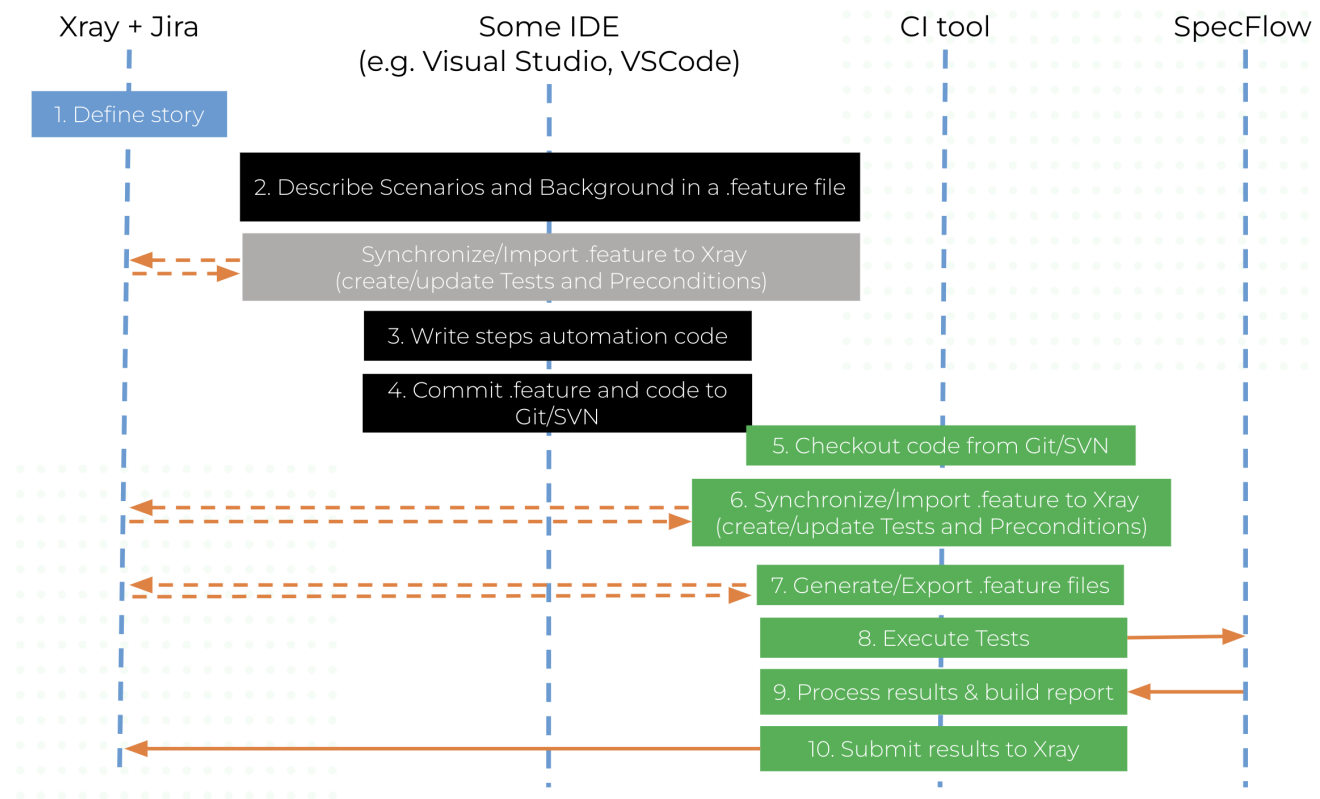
Xray + Jira

Some IDE
(e.g. Visual Studio, VSCode)

CI tool

SpecFlow

1. Define story

2. Describe Scenarios and Background in a .feature file

Synchronize/Import .feature to Xray
(create/update Tests and Preconditions)

3. Write steps automation code

4. Commit .feature and code to Git/SVN

5. Checkout code from Git/SVN

6. Synchronize/Import .feature to Xray
(create/update Tests and Preconditions)

7. Generate/Export .feature files

8. Execute Tests

9. Process results & build report

10. Submit results to Xray